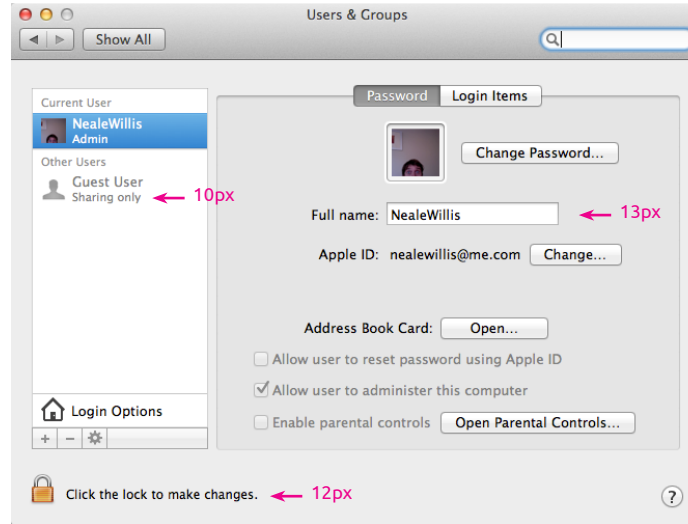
Users & Groups

Show All

Current User
NealeWillis
Admin
Other Users
Guest User
Sharing only

10px

Login Options

+ −

Password
Login Items

Change Password...

Full name: NealeWillis

13px

Apple ID: nealewillis@me.com Change...

Address Book Card: Open...

Allow user to reset password using Apple ID

Allow user to administer this computer

Enable parental controls Open Parental Controls...

Click the lock to make changes.

12px

?